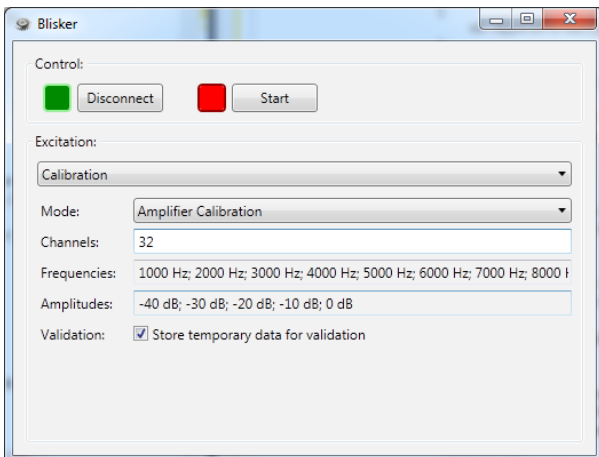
Blisker

Control:

Disconnect

Start

Excitation:

Calibration

Mode: Amplifier Calibration

Channels: 32

Frequencies: 1000 Hz; 2000 Hz; 3000 Hz; 4000 Hz; 5000 Hz; 6000 Hz; 7000 Hz; 8000 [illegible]

Amplitudes: -40 dB; -30 dB; -20 dB; -10 dB; 0 dB

Validation: Store temporary data for validation